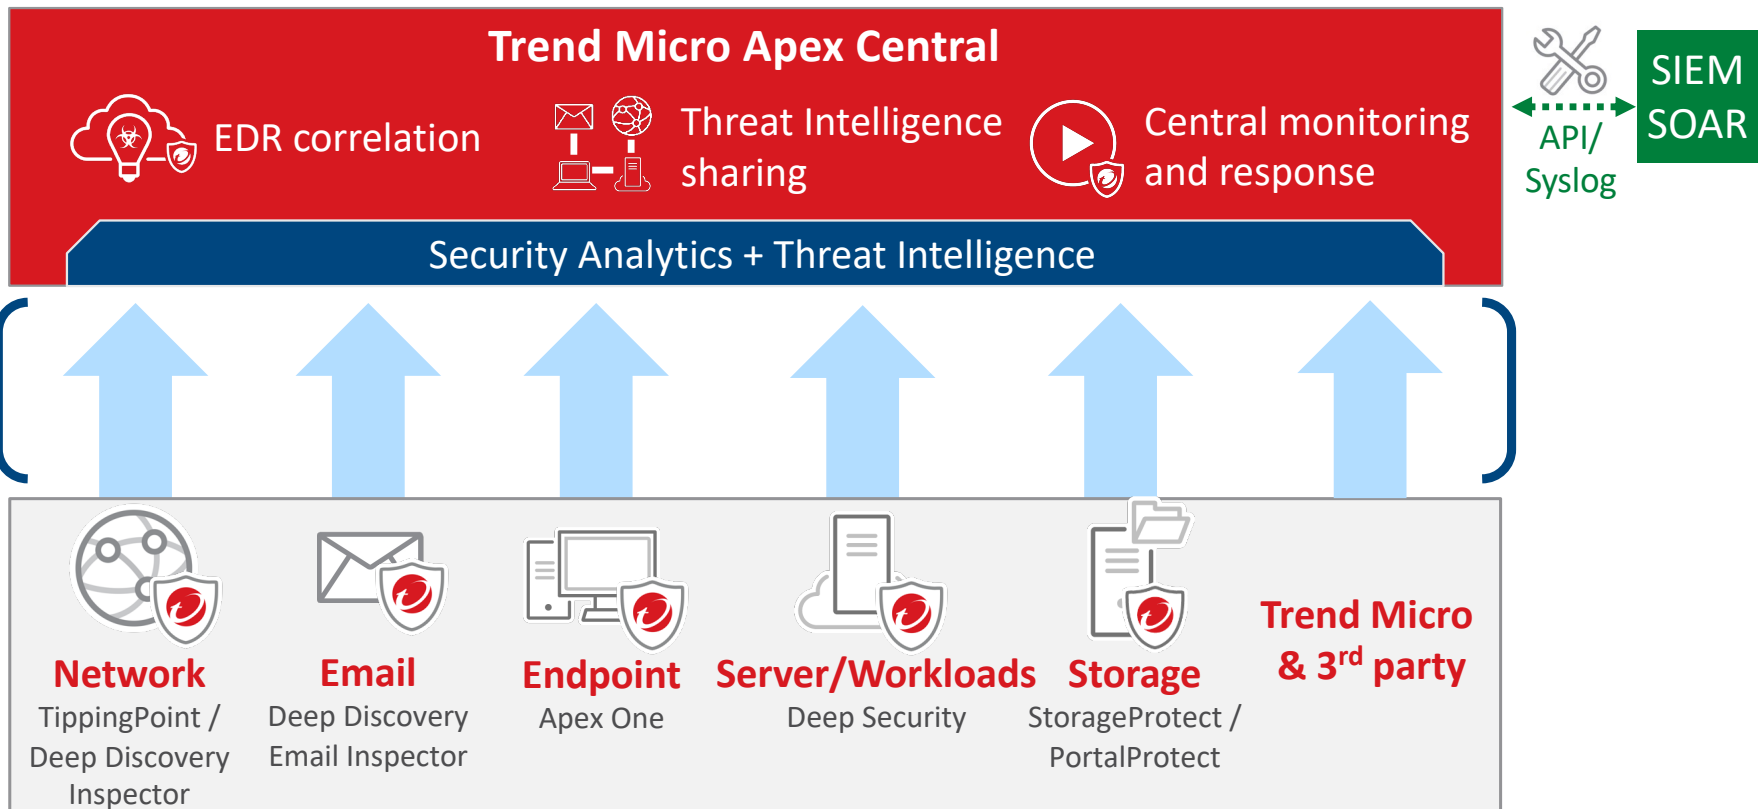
Trend Micro Apex Central

EDR correlation

Threat Intelligence sharing

Central monitoring and response

API/ Syslog

SIEM SOAR

Security Analytics + Threat Intelligence

Network
TippingPoint / Deep Discovery Inspector

Email
Deep Discovery Email Inspector

Endpoint
Apex One

Server/Workloads
Deep Security

Storage
StorageProtect / PortalProtect

Trend Micro & 3$^{rd}$ party